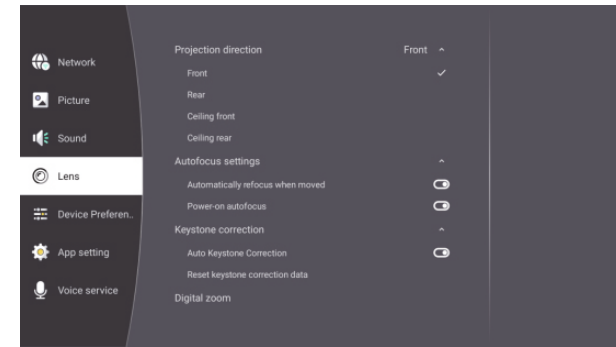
Network
Picture
Sound
Lens
Device Preferen..
App setting
Voice service

Projection direction Front ^
Front ✓
Rear
Ceiling front
Ceiling rear
Autofocus settings ^
Automatically refocus when moved
Power-on autofocus
Keystone correction ^
Auto Keystone Correction
Reset keystone correction data
Digital zoom